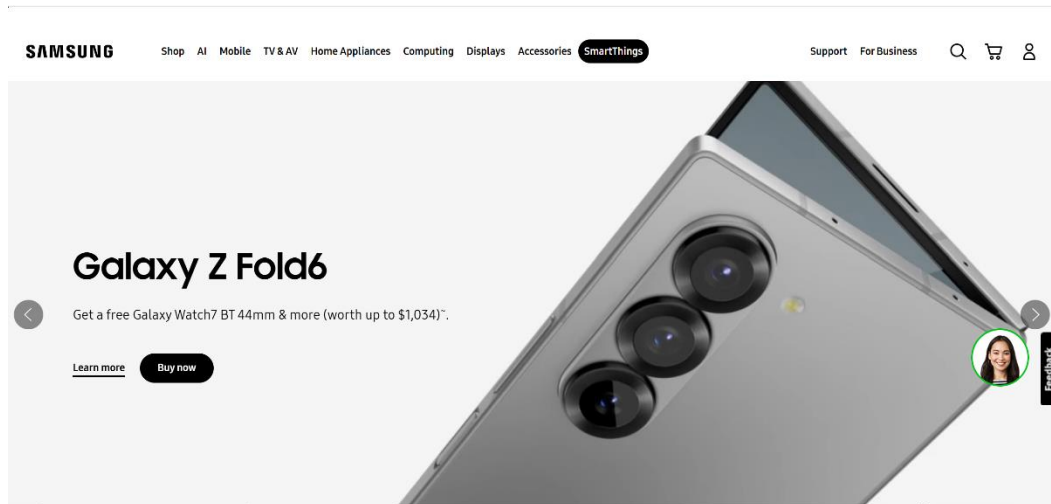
SAMSUNG

Shop AI Mobile TV & AV Home Appliances Computing Displays Accessories SmartThings

Support For Business

Galaxy Z Fold6

Get a free Galaxy Watch7 BT 44mm & more (worth up to $1,034)~.

Learn more Buy now

Feedback